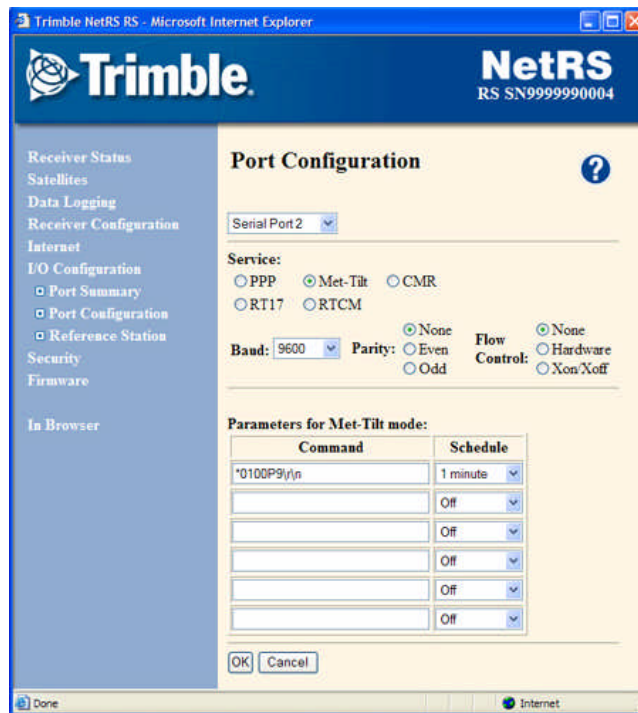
Trimble NetRS RS - Microsoft Internet Explorer

Trimble.

NetRS
RS SN9999990004

Receiver Status
Satellites
Data Logging
Receiver Configuration
Internet
I/O Configuration
Port Summary
Port Configuration
Reference Station
Security
Firmware

In Browser

Port Configuration

?

Serial Port 2

Service:
PPP Met-Tilt CMR
RT17 RTCM

Baud: 9600 Parity: None Even Odd Flow Control: None Hardware Xon/Xoff

Parameters for Met-Tilt mode:

| Command | Schedule |
|---|---|
| *0100P9\r\n | 1 minute |
| | Off |
| | Off |
| | Off |
| | Off |
| | Off |

OK Cancel

Done

Internet